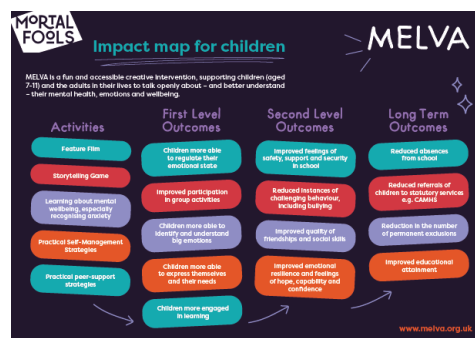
MORTAL FOOLS

Impact map for children

MELVA

MELVA is a fun and accessible creative intervention, supporting children (aged 7-11) and the adults in their lives to talk openly about – and better understand – their mental health, emotions and wellbeing.

Activities

Feature Film

Storytelling Game

Learning about mental wellbeing, especially recognising anxiety

Practical Self-Management Strategies

Practical peer-support strategies

First Level Outcomes

Children more able to regulate their emotional state

Improved participation in group activities

Children more able to identify and understand big emotions

Children more able to express themselves and their needs

Children more engaged in learning

Second Level Outcomes

Improved feelings of safety, support and security in school

Reduced instances of challenging behaviour, including bullying

Improved quality of friendships and social skills

Improved emotional resilience and feelings of hope, capability and confidence

Long Term Outcomes

Reduced absences from school

Reduced referrals of children to statutory services e.g. CAMHS

Reduction in the number of permanent exclusions

Improved educational attainment

www.melva.org.uk